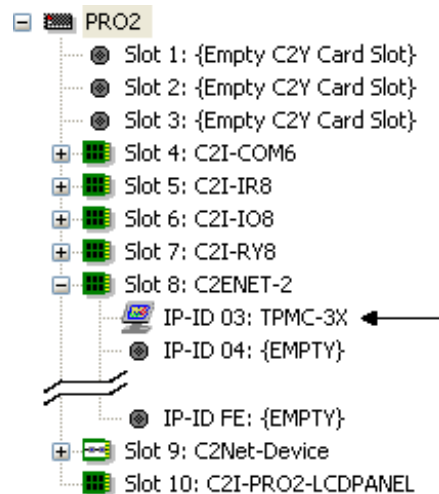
PRO2
Slot 1: {Empty C2Y Card Slot}
Slot 2: {Empty C2Y Card Slot}
Slot 3: {Empty C2Y Card Slot}
Slot 4: C2I-COM6
Slot 5: C2I-IR8
Slot 6: C2I-IO8
Slot 7: C2I-RY8
Slot 8: C2ENET-2
IP-ID 03: TPMC-3X
IP-ID 04: {EMPTY}
IP-ID FE: {EMPTY}
Slot 9: C2Net-Device
Slot 10: C2I-PRO2-LCDPANEL